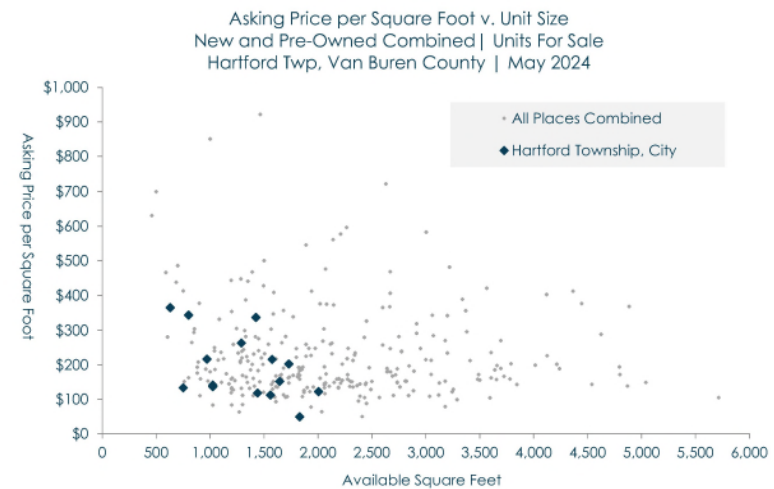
Asking Price per Square Foot v. Unit Size
New and Pre-Owned Combined| Units For Sale
Hartford Twp, Van Buren County | May 2024

All Places Combined
Hartford Township, City

Asking Price per Square Foot

$1,000
$900
$800
$700
$600
$500
$400
$300
$200
$100
$0

0 500 1,000 1,500 2,000 2,500 3,000 3,500 4,000 4,500 5,000 5,500 6,000

Available Square Feet